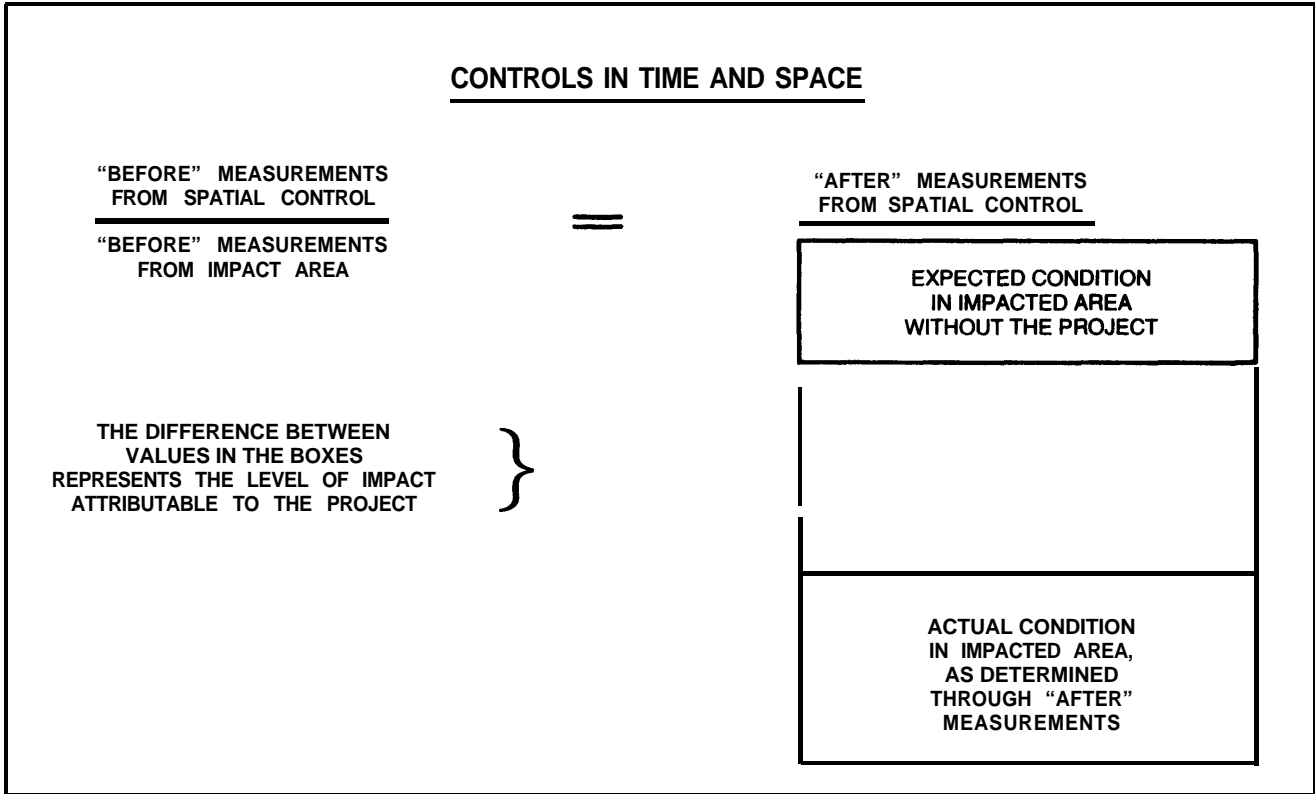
CONTROLS IN TIME AND SPACE

"BEFORE" MEASUREMENTS FROM SPATIAL CONTROL

"BEFORE" MEASUREMENTS FROM IMPACT AREA

=

"AFTER" MEASUREMENTS FROM SPATIAL CONTROL

EXPECTED CONDITION IN IMPACTED AREA WITHOUT THE PROJECT

THE DIFFERENCE BETWEEN VALUES IN THE BOXES REPRESENTS THE LEVEL OF IMPACT ATTRIBUTABLE TO THE PROJECT

ACTUAL CONDITION IN IMPACTED AREA, AS DETERMINED THROUGH "AFTER" MEASUREMENTS